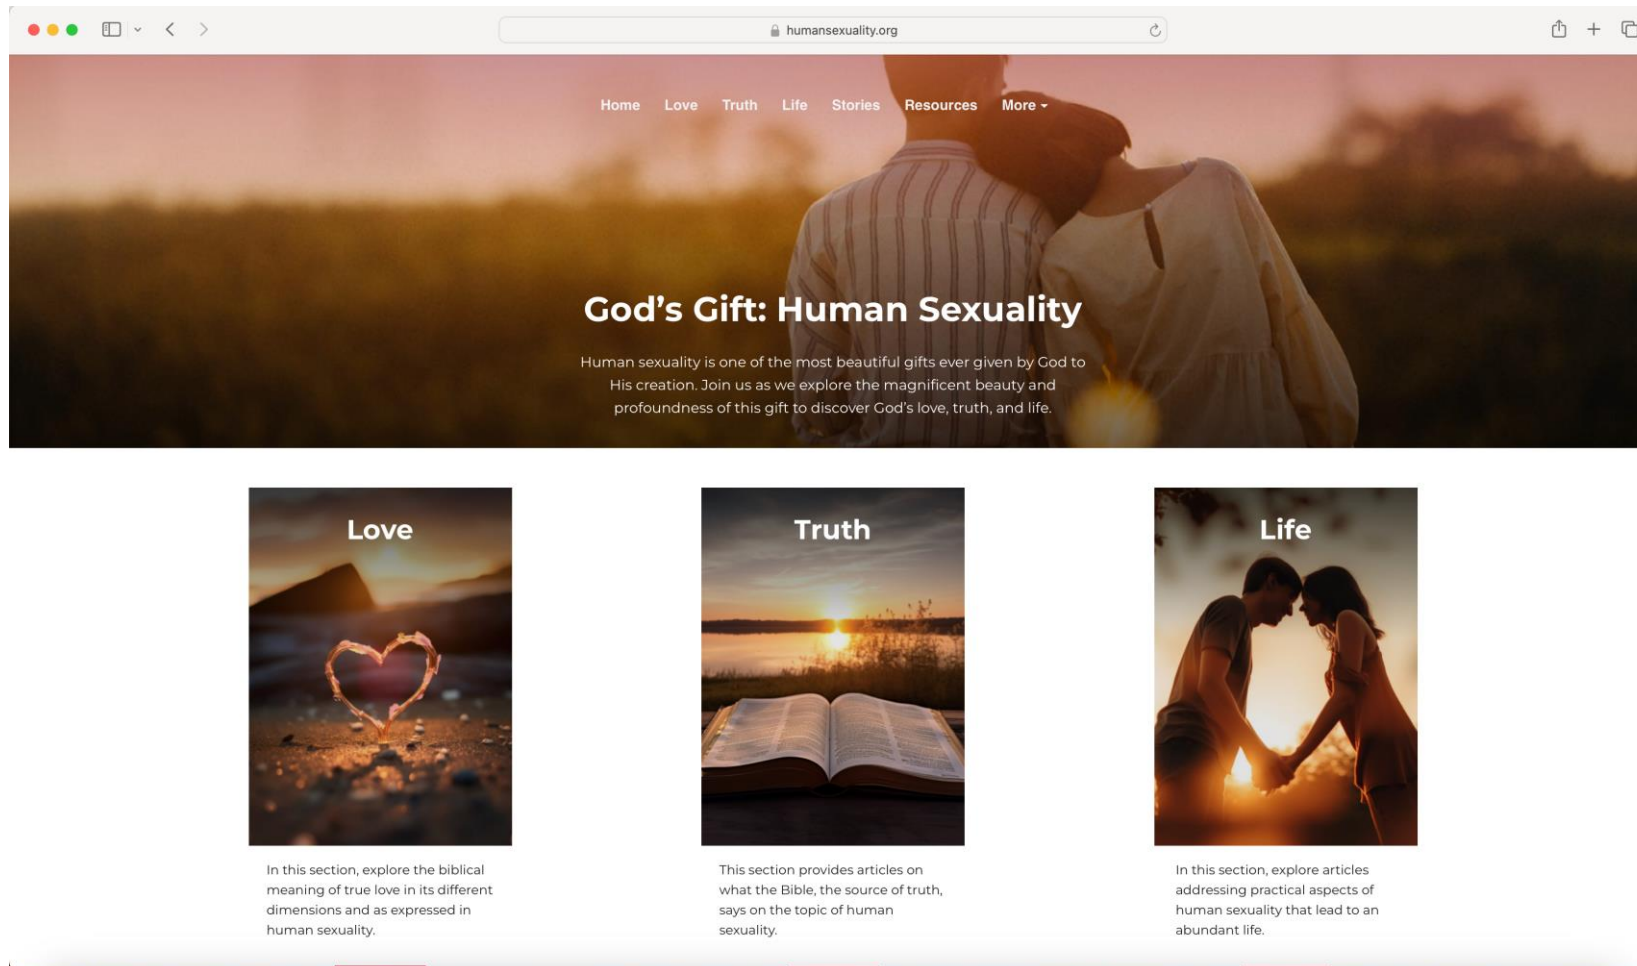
humansexuality.org

Home Love Truth Life Stories Resources More

God’s Gift: Human Sexuality

Human sexuality is one of the most beautiful gifts ever given by God to His creation. Join us as we explore the magnificent beauty and profoundness of this gift to discover God’s love, truth, and life.

Love

In this section, explore the biblical meaning of true love in its different dimensions and as expressed in human sexuality.

Truth

This section provides articles on what the Bible, the source of truth, says on the topic of human sexuality.

Life

In this section, explore articles addressing practical aspects of human sexuality that lead to an abundant life.